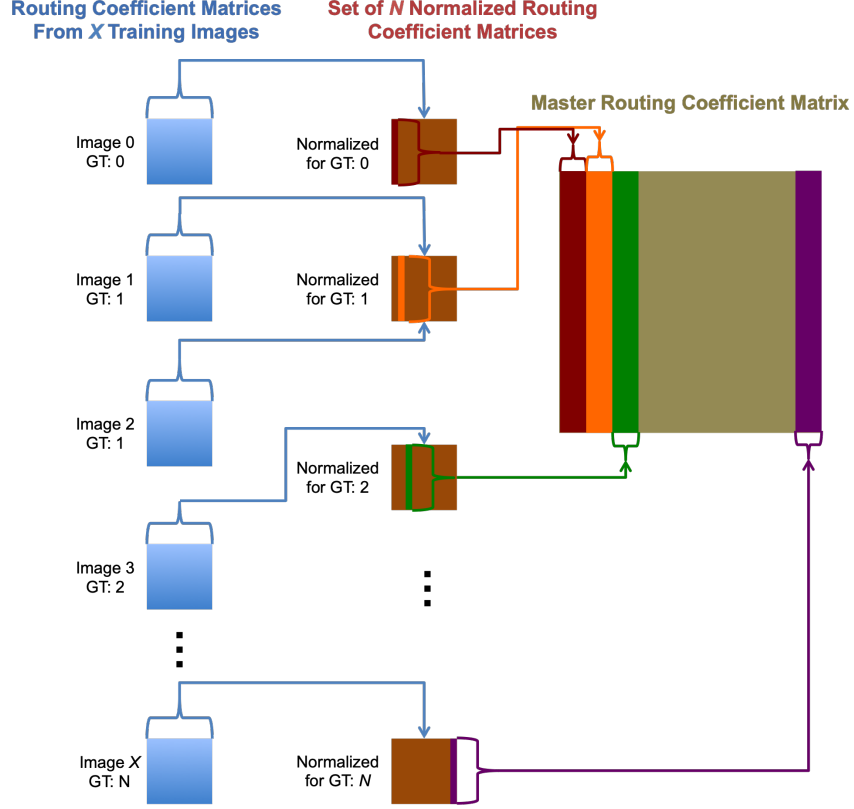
Routing Coefficient Matrices From *X* Training Images

Set of *N* Normalized Routing Coefficient Matrices

Master Routing Coefficient Matrix

Image 0
GT: 0

Normalized for GT: 0

Image 1
GT: 1

Normalized for GT: 1

Image 2
GT: 1

Normalized for GT: 2

Image 3
GT: 2

Image *X*
GT: N

Normalized for GT: *N*